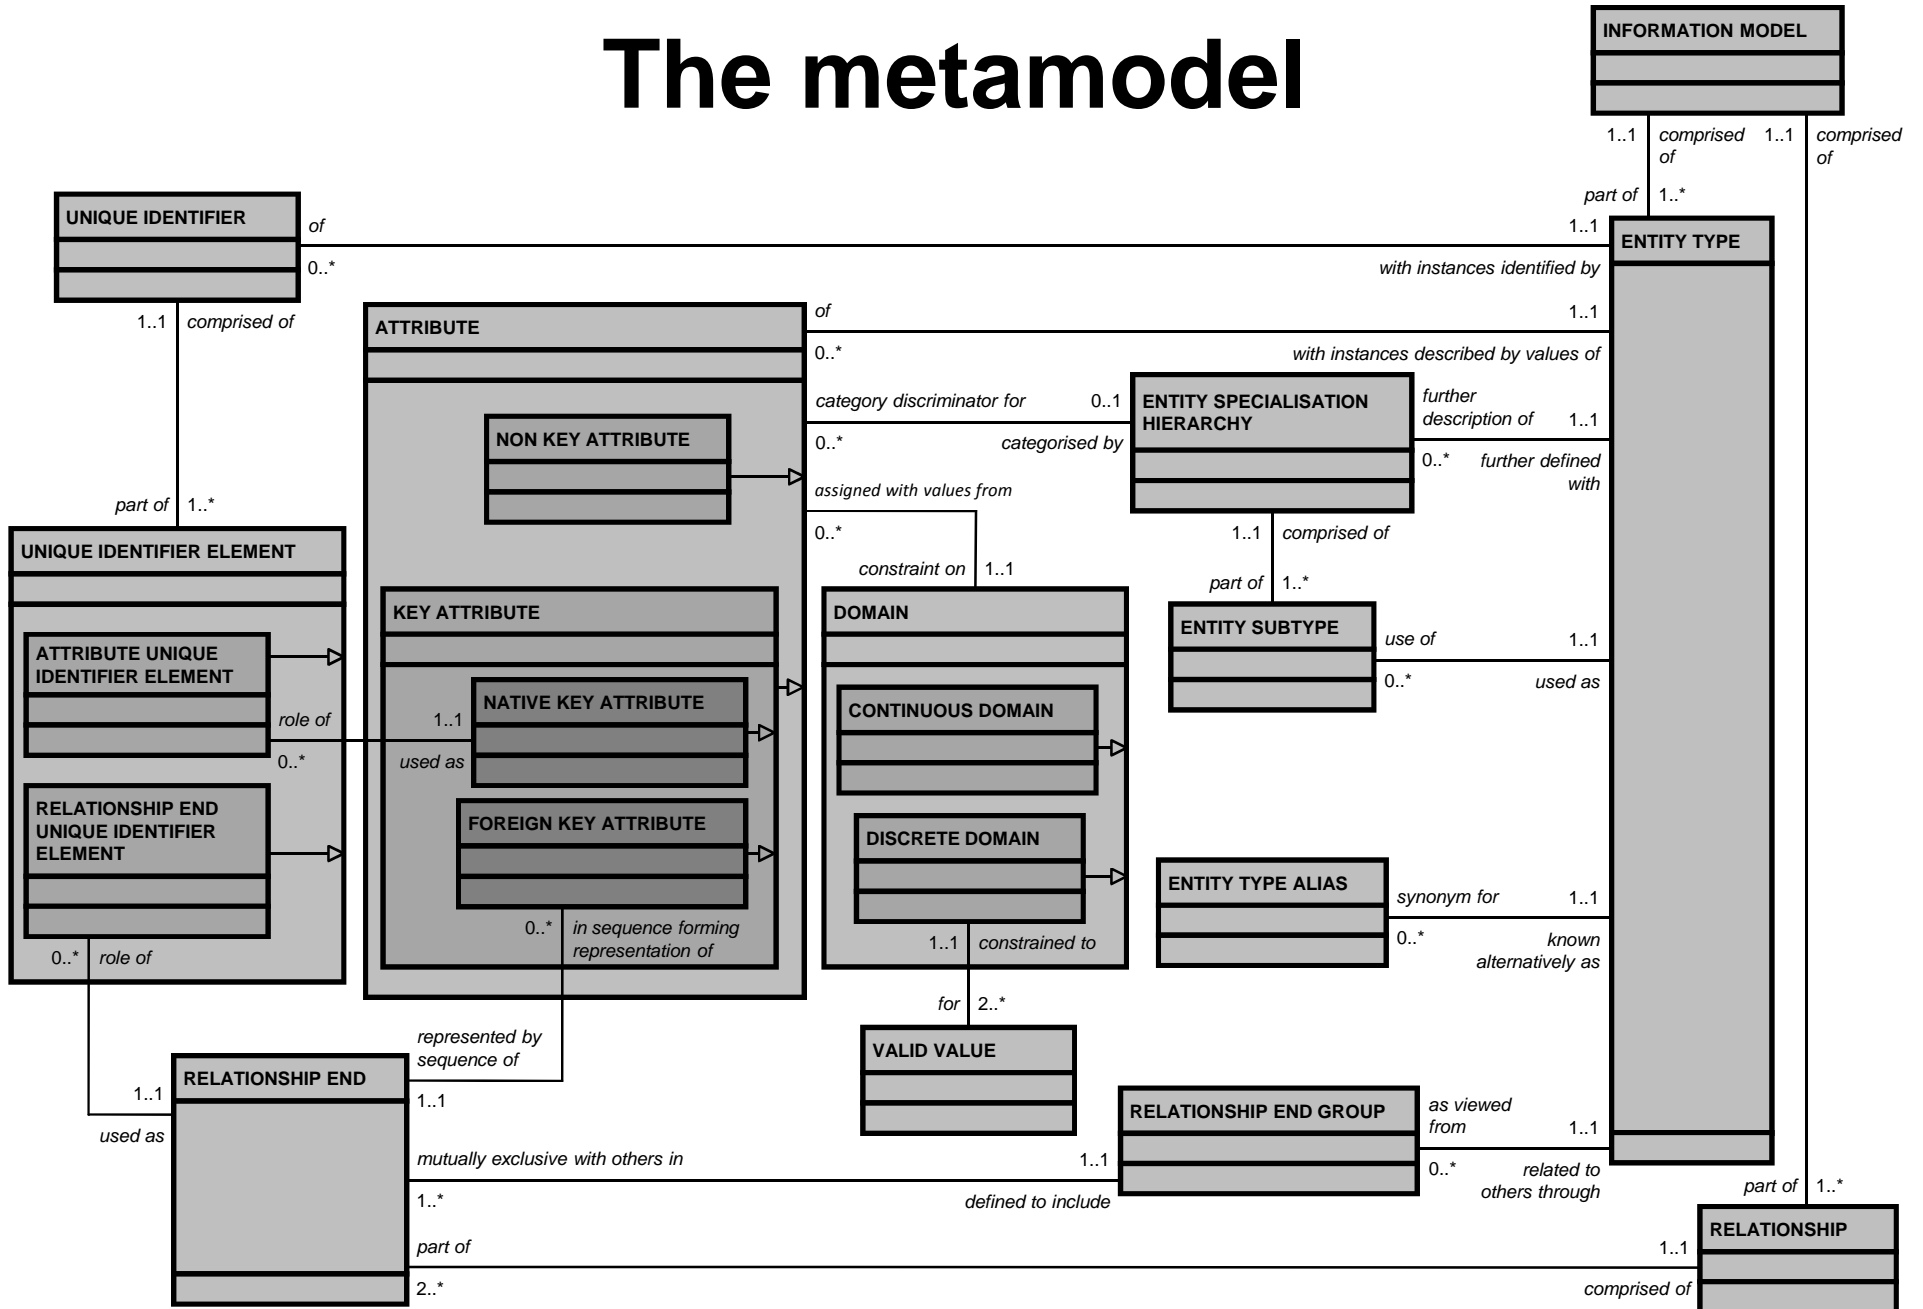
The metamodel

INFORMATION MODEL

1..1 comprised of 1..1 comprised of

part of 1..*

UNIQUE IDENTIFIER

of 1..1

ENTITY TYPE

0..* with instances identified by

1..1 comprised of

ATTRIBUTE

of 1..1

0..* with instances described by values of

category discriminator for 0..1

ENTITY SPECIALISATION HIERARCHY

further description of 1..1

0..* categorised by

NON KEY ATTRIBUTE

0..* further defined with

assigned with values from

part of 1..*

0..*

1..1 comprised of

UNIQUE IDENTIFIER ELEMENT

constraint on 1..1

part of 1..*

KEY ATTRIBUTE

DOMAIN

ENTITY SUBTYPE

use of 1..1

ATTRIBUTE UNIQUE IDENTIFIER ELEMENT

0..* used as

NATIVE KEY ATTRIBUTE

role of 1..1

CONTINUOUS DOMAIN

used as

0..*

RELATIONSHIP END UNIQUE IDENTIFIER ELEMENT

FOREIGN KEY ATTRIBUTE

DISCRETE DOMAIN

ENTITY TYPE ALIAS

synonym for 1..1

0..* in sequence forming representation of

1..1 constrained to

0..* known alternatively as

0..* role of

for 2..*

represented by sequence of

VALID VALUE

1..1

RELATIONSHIP END

1..1

RELATIONSHIP END GROUP

as viewed from 1..1

used as

mutually exclusive with others in 1..1

0..* related to others through

1..*

defined to include

part of 1..*

RELATIONSHIP

part of 1..1

2..*

comprised of